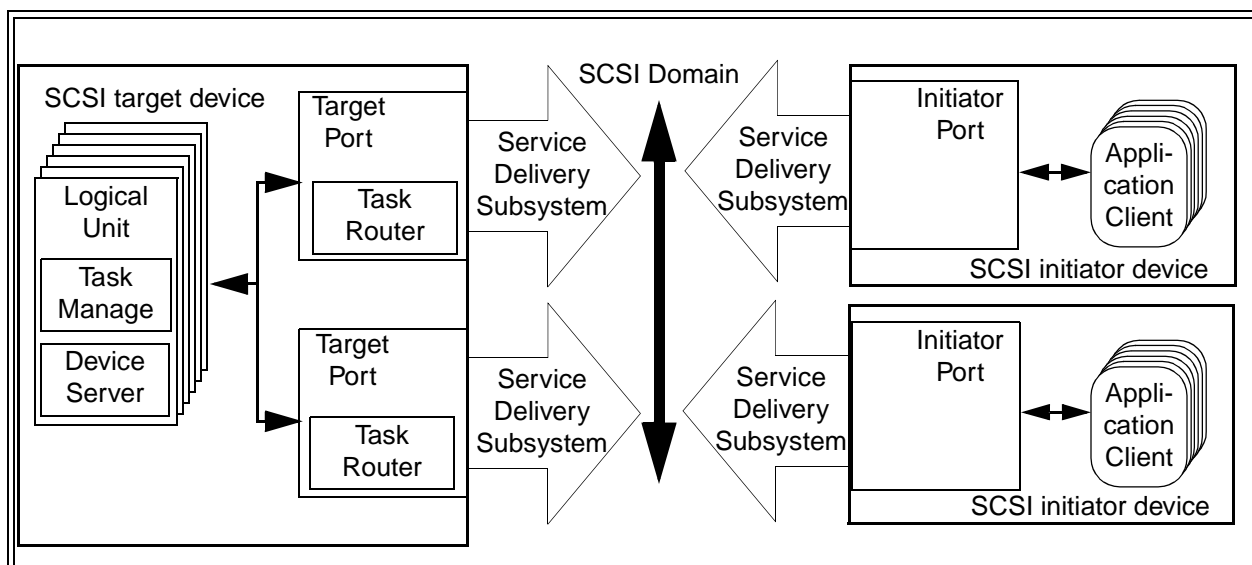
SCSI target device

Logical Unit

Task Manage

Device Server

Target Port

Task Router

Target Port

Task Router

Service Delivery Subsystem

Service Delivery Subsystem

SCSI Domain

Service Delivery Subsystem

Service Delivery Subsystem

Initiator Port

Application Client

SCSI initiator device

Initiator Port

Application Client

SCSI initiator device